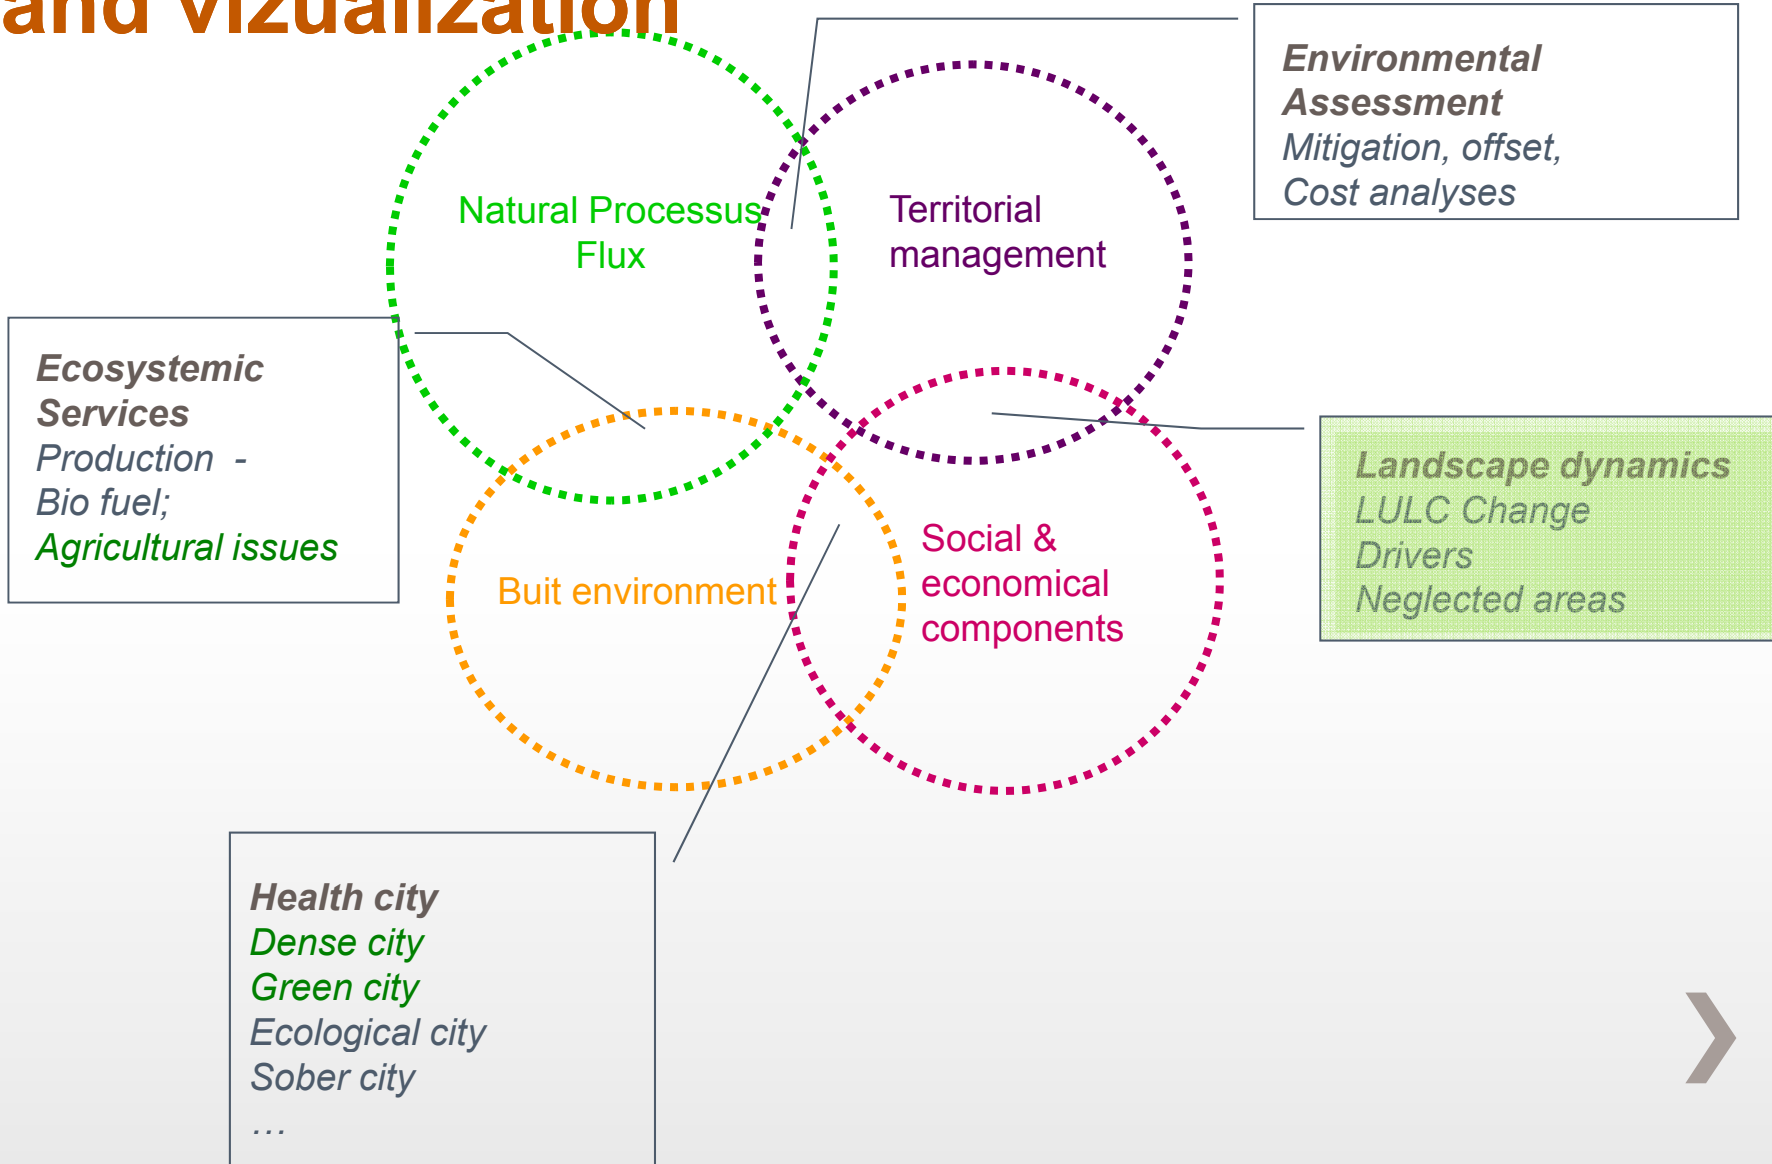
and vizualization

Environmental Assessment
Mitigation, offset,
Cost analyses

Natural Processus
Flux

Territorial
management

Ecosystemic Services
Production -
Bio fuel;
Agricultural issues

Landscape dynamics
LULC Change
Drivers
Neglected areas

Buit environment

Social &
economical
components

Health city
Dense city
Green city
Ecological city
Sober city
…